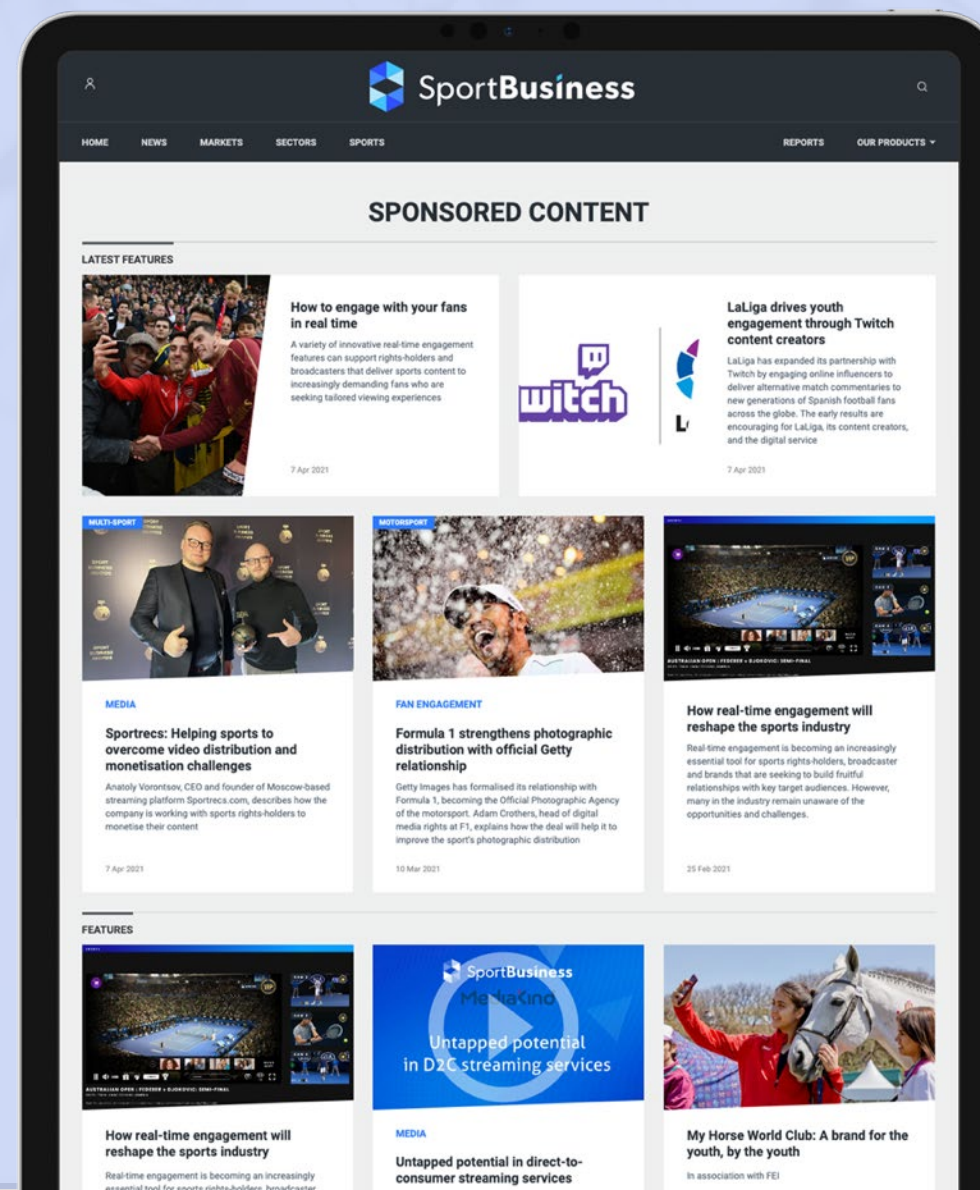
SportBusiness

HOME NEWS MARKETS SECTORS SPORTS REPORTS OUR PRODUCTS

SPONSORED CONTENT

LATEST FEATURES

How to engage with your fans in real time

A variety of innovative real-time engagement features can support rights-holders and broadcasters that deliver sports content to increasingly demanding fans who are seeking tailored viewing experiences

7 Apr 2021

twitch L

LaLiga drives youth engagement through Twitch content creators

LaLiga has expanded its partnership with Twitch by engaging online influencers to deliver alternative match commentaries to new generations of Spanish football fans across the globe. The early results are encouraging for LaLiga, its content creators, and the digital service

7 Apr 2021

MULTI-SPORT

MEDIA

Sportrecs: Helping sports to overcome video distribution and monetisation challenges

Anatoly Vorontsov, CEO and founder of Moscow-based streaming platform Sportrecs.com, describes how the company is working with sports rights-holders to monetise their content

7 Apr 2021

MOTORSPORT

FAN ENGAGEMENT

Formula 1 strengthens photographic distribution with official Getty relationship

Getty Images has formalised its relationship with Formula 1, becoming the Official Photographic Agency of the motorsport. Adam Crothers, head of digital media rights at F1, explains how the deal will help it to improve the sport's photographic distribution

10 Mar 2021

AUSTRALIAN OPEN | FEDERER v DJOKOVIC: SEMI-FINAL

How real-time engagement will reshape the sports industry

Real-time engagement is becoming an increasingly essential tool for sports rights-holders, broadcaster and brands that are seeking to build fruitful relationships with key target audiences. However, many in the industry remain unaware of the opportunities and challenges.

25 Feb 2021

FEATURES

AUSTRALIAN OPEN | FEDERER v DJOKOVIC: SEMI-FINAL

How real-time engagement will reshape the sports industry

Real-time engagement is becoming an increasingly essential tool for sports rights-holders, broadcaster

SportBusiness
MediaKind
Untapped potential in D2C streaming services

MEDIA

Untapped potential in direct-to-consumer streaming services

My Horse World Club: A brand for the youth, by the youth

In association with FEI